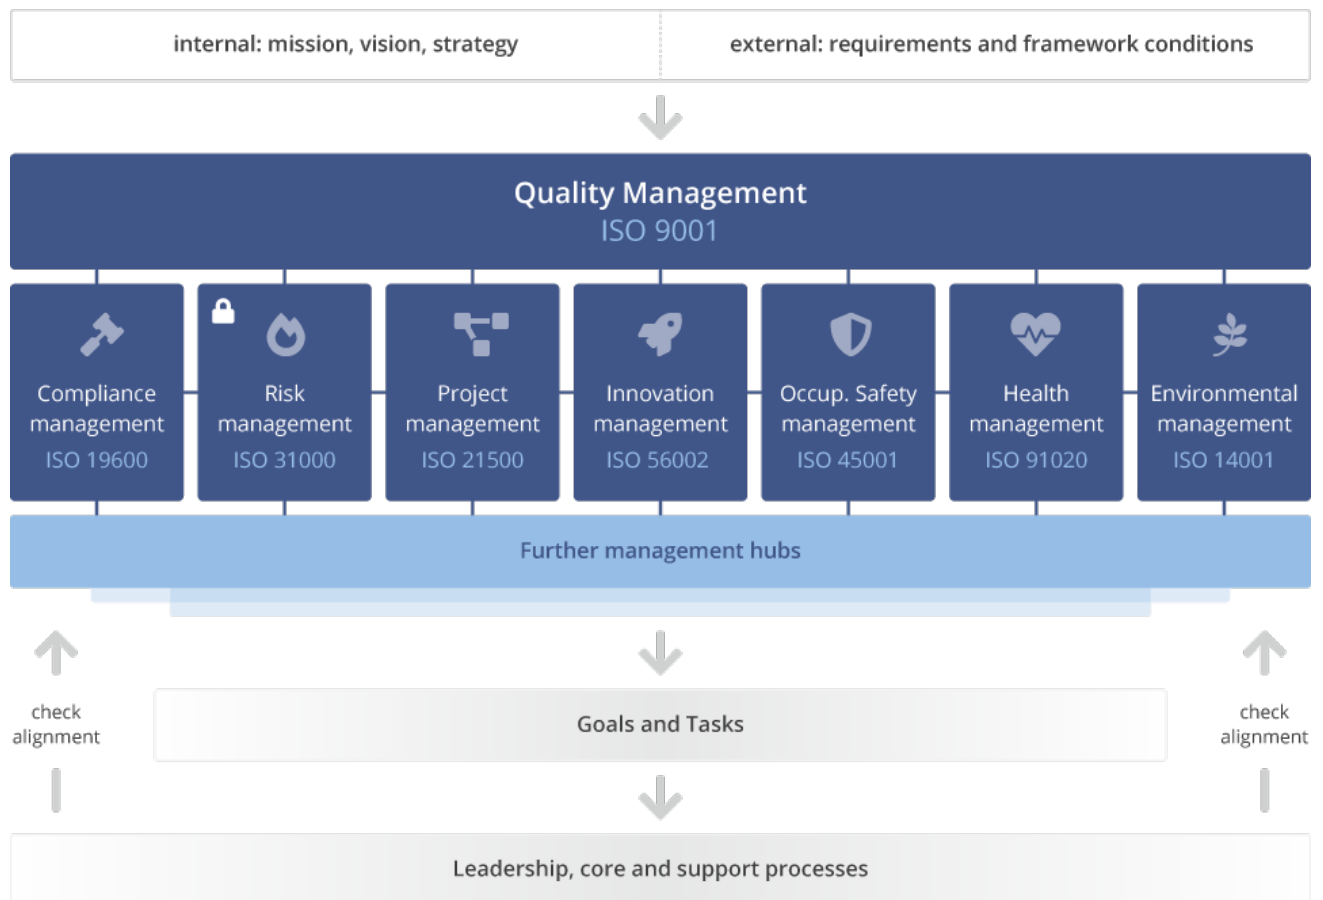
internal: mission, vision, strategy

external: requirements and framework conditions

Quality Management
ISO 9001

Compliance management
ISO 19600

Risk management
ISO 31000

Project management
ISO 21500

Innovation management
ISO 56002

Occup. Safety management
ISO 45001

Health management
ISO 91020

Environmental management
ISO 14001

Further management hubs

check alignment

Goals and Tasks

check alignment

Leadership, core and support processes